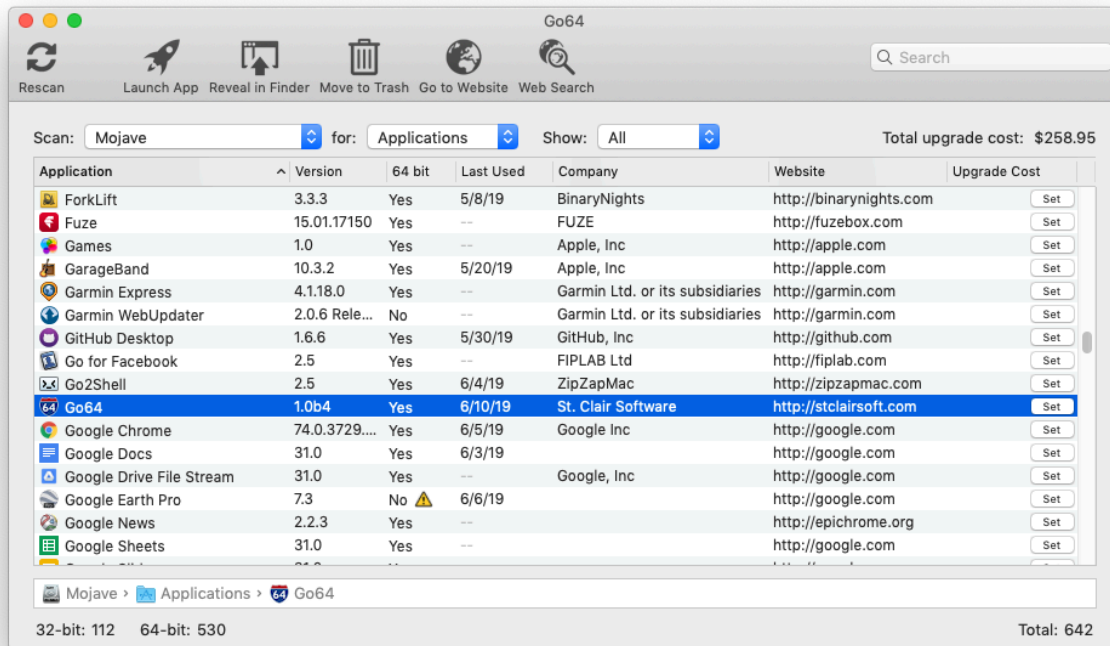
Go64

Rescan | Launch App | Reveal in Finder | Move to Trash | Go to Website | Web Search

Search

Scan: Mojave for: Applications Show: All Total upgrade cost: $258.95

| Application | Version | 64 bit | Last Used | Company | Website | Upgrade Cost |
|---|---|---|---|---|---|---|
| ForkLift | 3.3.3 | Yes | 5/8/19 | BinaryNights | http://binarynights.com | Set |
| Fuze | 15.01.17150 | Yes | -- | FUZE | http://fuzebox.com | Set |
| Games | 1.0 | Yes | -- | Apple, Inc | http://apple.com | Set |
| GarageBand | 10.3.2 | Yes | 5/20/19 | Apple, Inc | http://apple.com | Set |
| Garmin Express | 4.1.18.0 | Yes | -- | Garmin Ltd. or its subsidiaries | http://garmin.com | Set |
| Garmin WebUpdater | 2.0.6 Rele... | No | -- | Garmin Ltd. or its subsidiaries | http://garmin.com | Set |
| GitHub Desktop | 1.6.6 | Yes | 5/30/19 | GitHub, Inc | http://github.com | Set |
| Go for Facebook | 2.5 | Yes | -- | FIPLAB Ltd | http://fiplab.com | Set |
| Go2Shell | 2.5 | Yes | 6/4/19 | ZipZapMac | http://zipzapmac.com | Set |
| Go64 | 1.0b4 | Yes | 6/10/19 | St. Clair Software | http://stclairsoft.com | Set |
| Google Chrome | 74.0.3729.... | Yes | 6/5/19 | Google Inc | http://google.com | Set |
| Google Docs | 31.0 | Yes | 6/3/19 | | http://google.com | Set |
| Google Drive File Stream | 31.0 | Yes | -- | Google, Inc | http://google.com | Set |
| Google Earth Pro | 7.3 | No | 6/6/19 | | http://google.com | Set |
| Google News | 2.2.3 | Yes | -- | | http://epichrome.org | Set |
| Google Sheets | 31.0 | Yes | -- | | http://google.com | Set |

Mojave › Applications › Go64

32-bit: 112 64-bit: 530 Total: 642